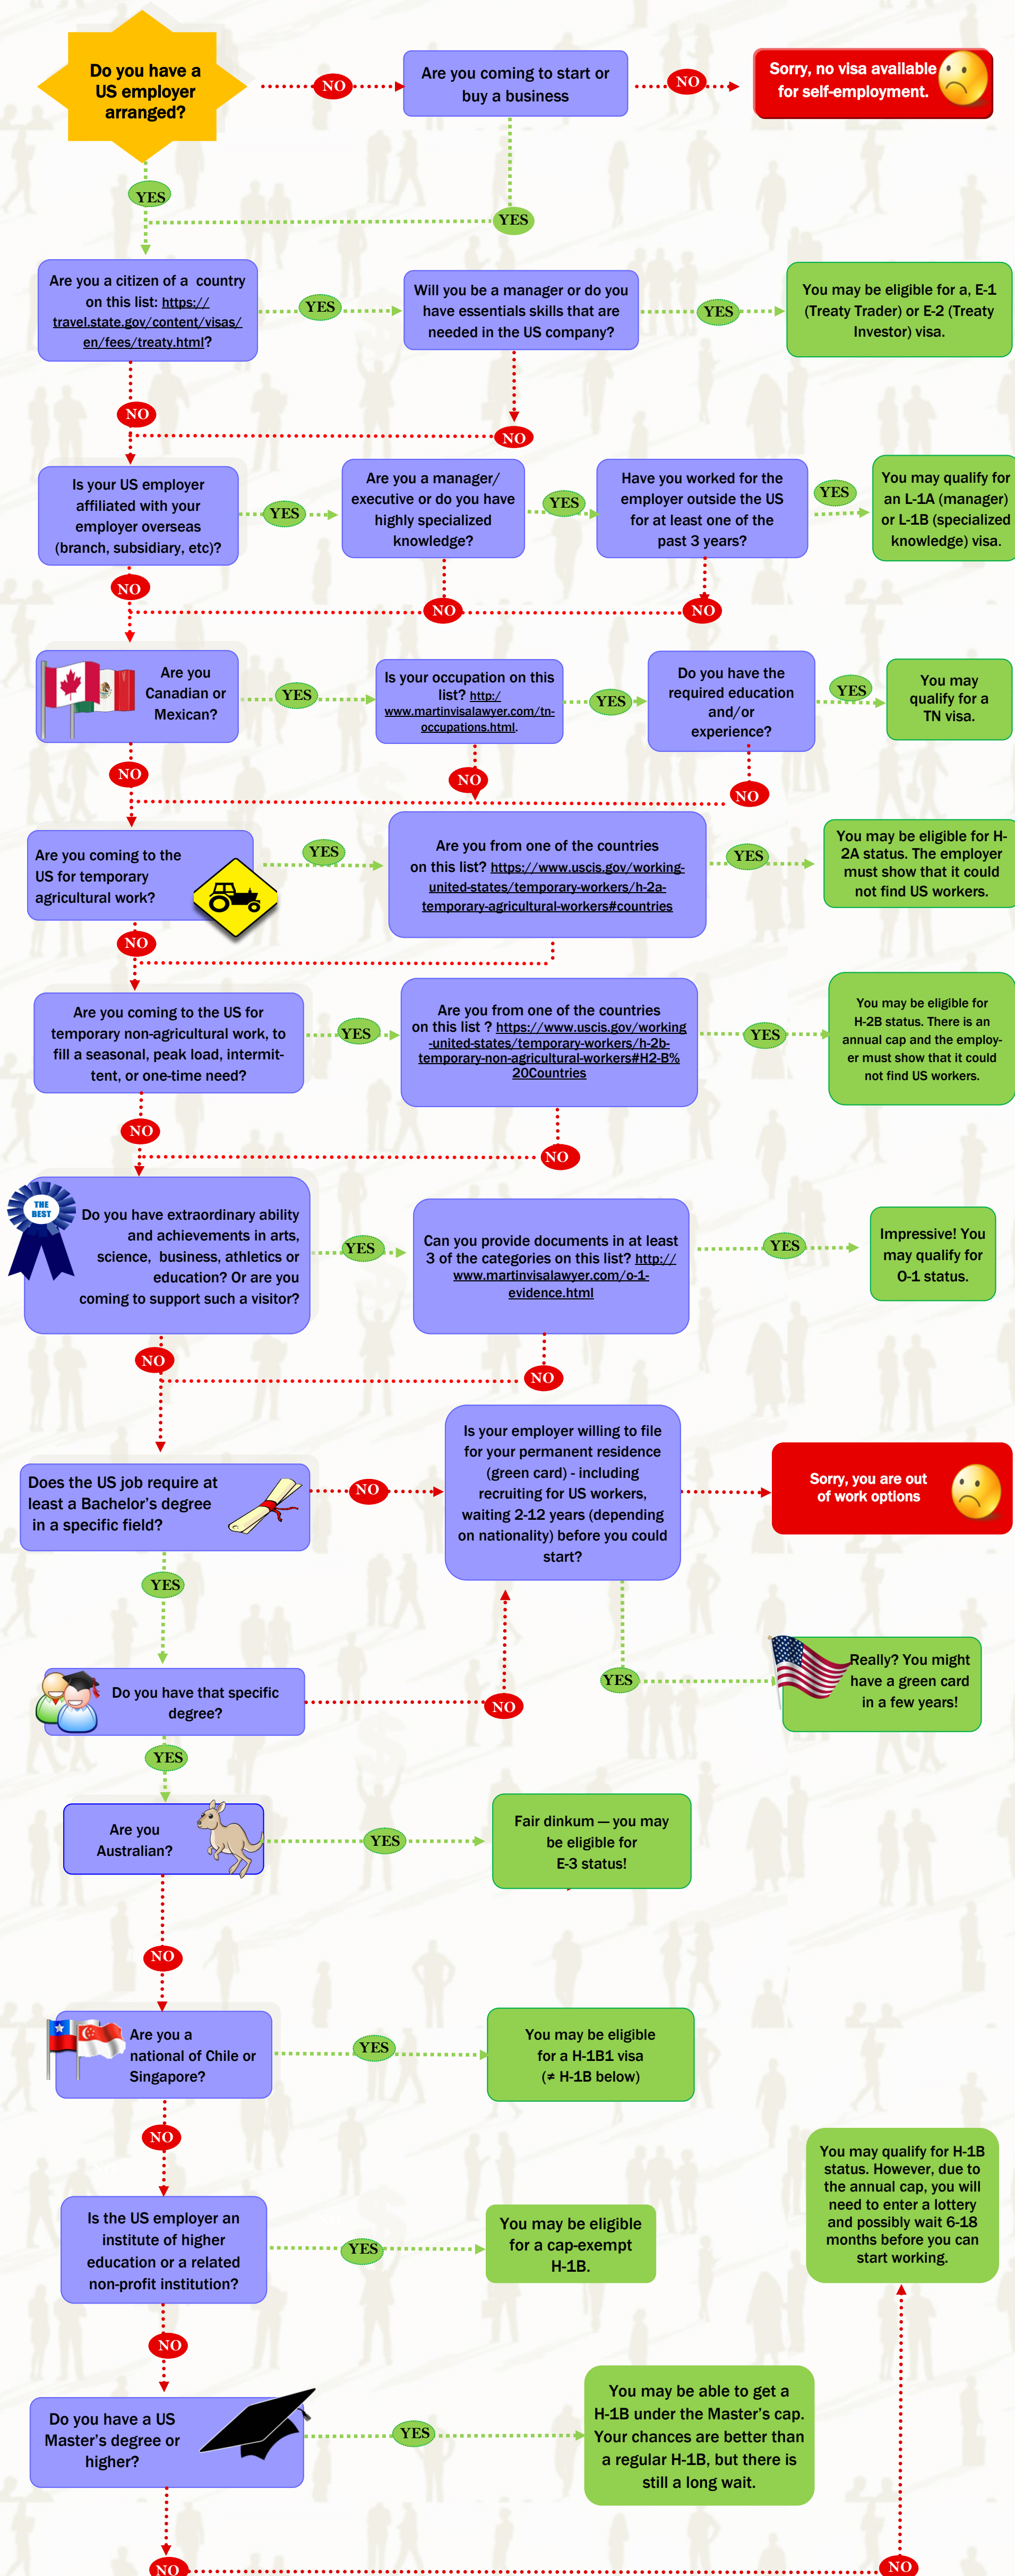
Do you have a US employer arranged?

NO

Are you coming to start or buy a business

NO

Sorry, no visa available for self-employment.

YES

YES

Are you a citizen of a country on this list: https://travel.state.gov/content/visas/en/fees/treaty.html?

YES

Will you be a manager or do you have essentials skills that are needed in the US company?

YES

You may be eligible for a, E-1 (Treaty Trader) or E-2 (Treaty Investor) visa.

NO

NO

Is your US employer affiliated with your employer overseas (branch, subsidiary, etc)?

YES

Are you a manager/ executive or do you have highly specialized knowledge?

YES

Have you worked for the employer outside the US for at least one of the past 3 years?

YES

You may qualify for an L-1A (manager) or L-1B (specialized knowledge) visa.

NO

NO

NO

Are you Canadian or Mexican?

YES

Is your occupation on this list? http://www.martinvisalawyer.com/tn-occupations.html.

YES

Do you have the required education and/or experience?

YES

You may qualify for a TN visa.

NO

NO

NO

Are you coming to the US for temporary agricultural work?

YES

Are you from one of the countries on this list? https://www.uscis.gov/working-united-states/temporary-workers/h-2a-temporary-agricultural-workers#countries

YES

You may be eligible for H-2A status. The employer must show that it could not find US workers.

NO

Are you coming to the US for temporary non-agricultural work, to fill a seasonal, peak load, intermittent, or one-time need?

YES

Are you from one of the countries on this list ? https://www.uscis.gov/working-united-states/temporary-workers/h-2b-temporary-non-agricultural-workers#H2-B%20Countries

YES

You may be eligible for H-2B status. There is an annual cap and the employer must show that it could not find US workers.

NO

NO

THE BEST

Do you have extraordinary ability and achievements in arts, science, business, athletics or education? Or are you coming to support such a visitor?

YES

Can you provide documents in at least 3 of the categories on this list? http://www.martinvisalawyer.com/o-1-evidence.html

YES

Impressive! You may qualify for O-1 status.

NO

NO

Does the US job require at least a Bachelor's degree in a specific field?

NO

Is your employer willing to file for your permanent residence (green card) - including recruiting for US workers, waiting 2-12 years (depending on nationality) before you could start?

Sorry, you are out of work options

YES

YES

Really? You might have a green card in a few years!

Do you have that specific degree?

NO

YES

Are you Australian?

YES

Fair dinkum — you may be eligible for E-3 status!

NO

Are you a national of Chile or Singapore?

YES

You may be eligible for a H-1B1 visa (≠ H-1B below)

NO

You may qualify for H-1B status. However, due to the annual cap, you will need to enter a lottery and possibly wait 6-18 months before you can start working.

Is the US employer an institute of higher education or a related non-profit institution?

YES

You may be eligible for a cap-exempt H-1B.

NO

Do you have a US Master's degree or higher?

YES

You may be able to get a H-1B under the Master's cap. Your chances are better than a regular H-1B, but there is still a long wait.

NO

NO